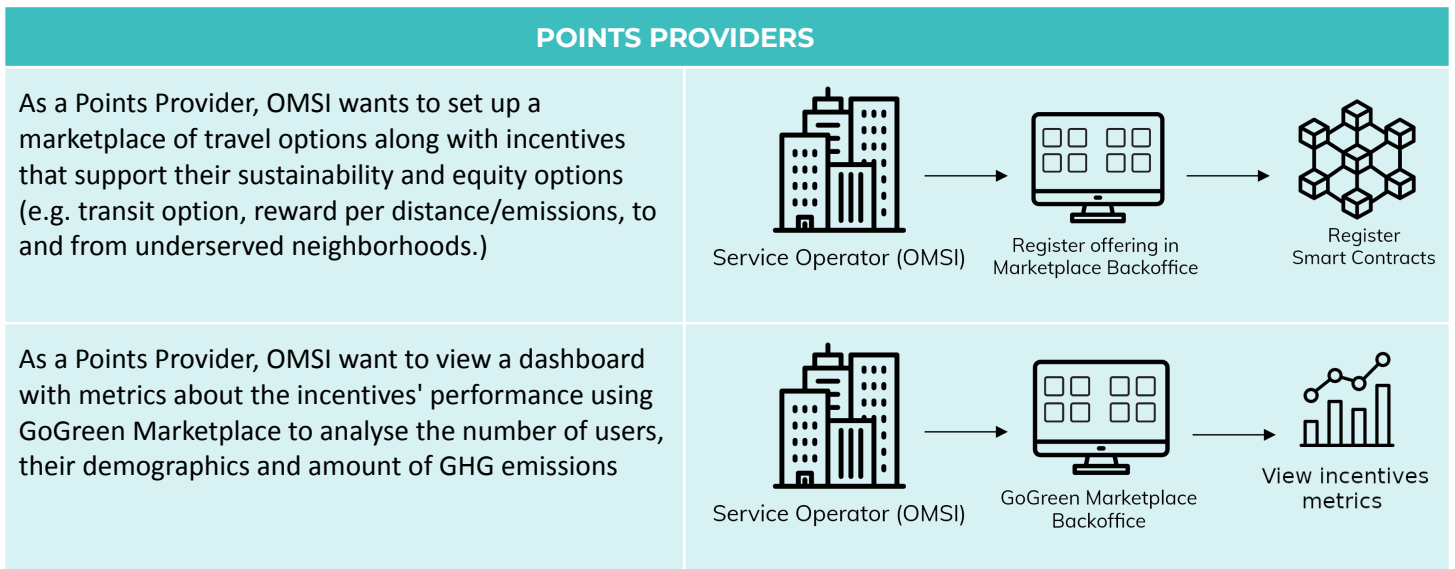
POINTS PROVIDERS

As a Points Provider, OMSI wants to set up a marketplace of travel options along with incentives that support their sustainability and equity options (e.g. transit option, reward per distance/emissions, to and from underserved neighborhoods.)

Service Operator (OMSI)

Register offering in Marketplace Backoffice

Register Smart Contracts

As a Points Provider, OMSI want to view a dashboard with metrics about the incentives' performance using GoGreen Marketplace to analyse the number of users, their demographics and amount of GHG emissions

Service Operator (OMSI)

GoGreen Marketplace Backoffice

View incentives metrics